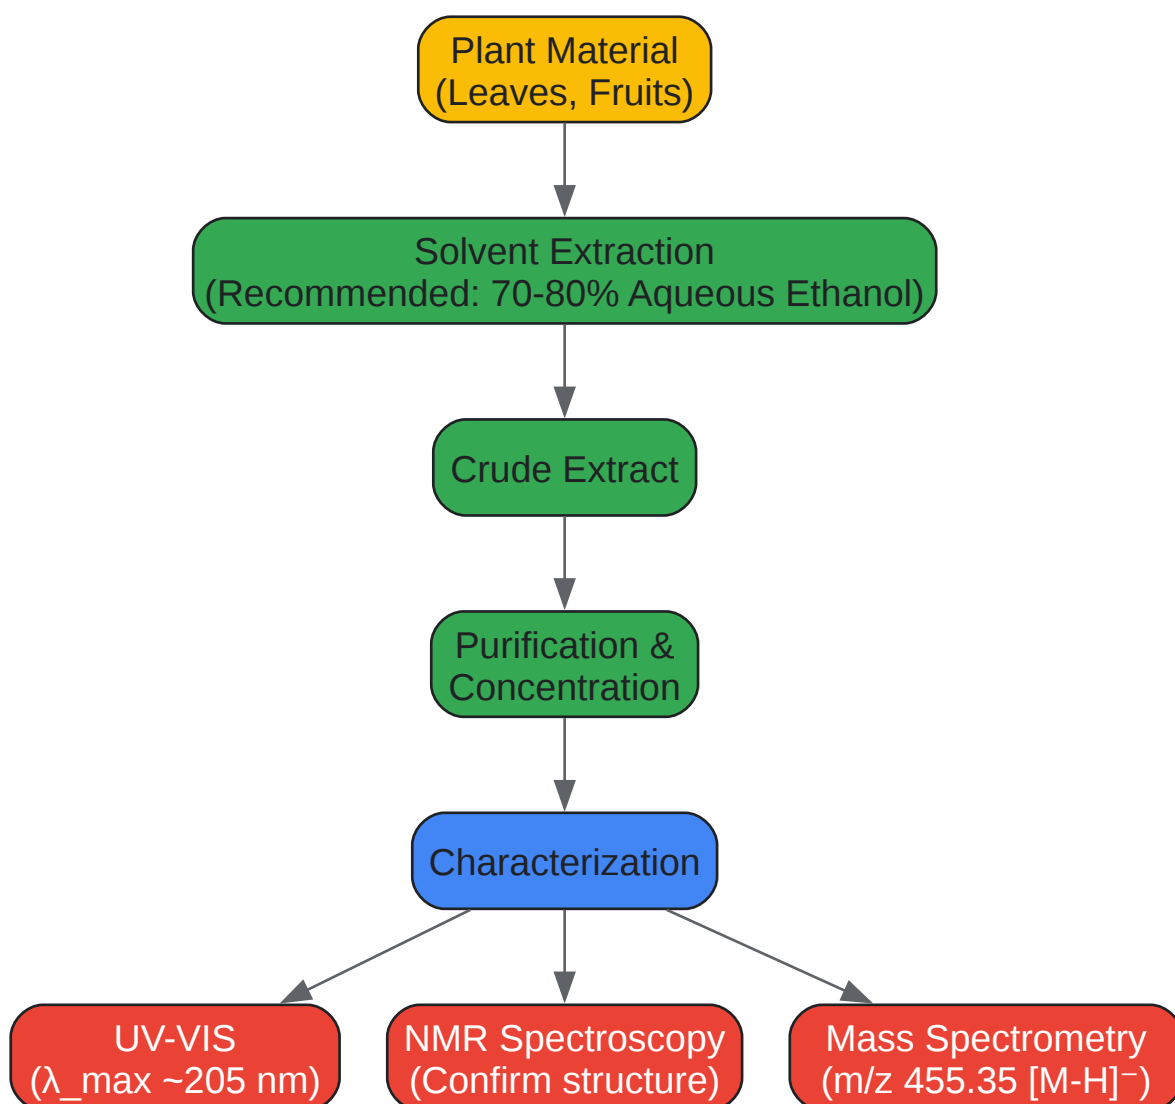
Plant Material
(Leaves, Fruits)

Solvent Extraction
(Recommended: 70-80% Aqueous Ethanol)

Crude Extract

Purification &
Concentration

Characterization

UV-VIS
(λ_max ~205 nm)

NMR Spectroscopy
(Confirm structure)

Mass Spectrometry
(m/z 455.35 [M-H]⁻)